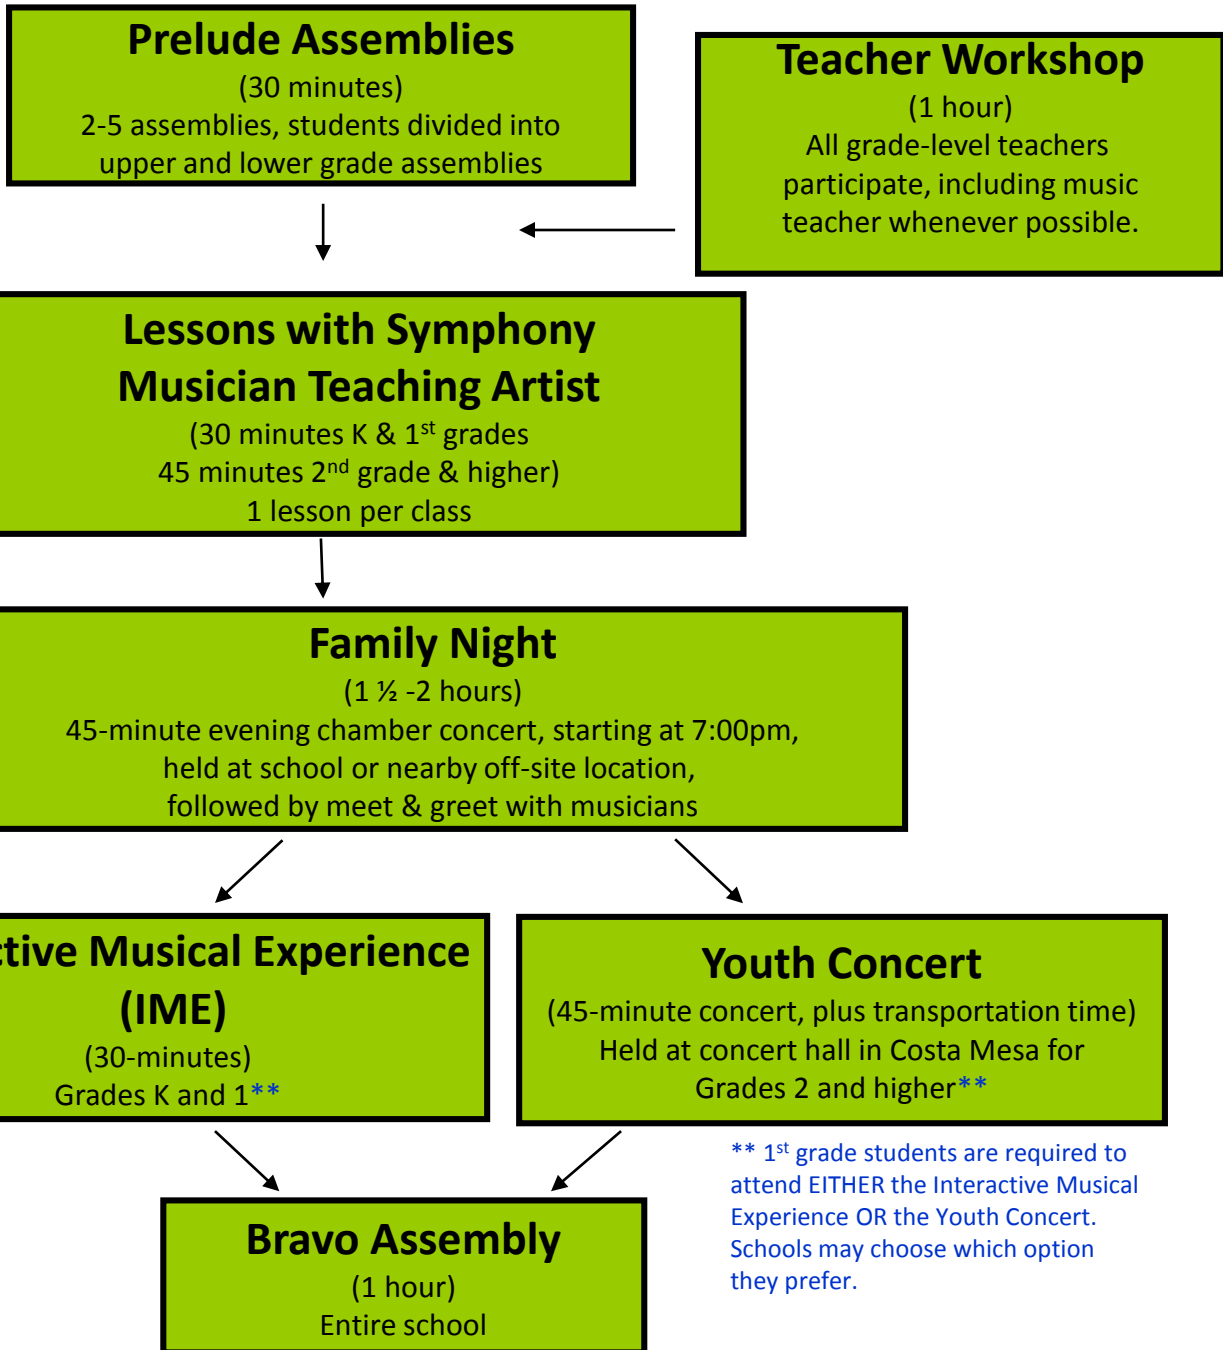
Prelude Assemblies
(30 minutes)
2-5 assemblies, students divided into upper and lower grade assemblies

Teacher Workshop
(1 hour)
All grade-level teachers participate, including music teacher whenever possible.

Lessons with Symphony Musician Teaching Artist
(30 minutes K & 1$^{st}$ grades
45 minutes 2$^{nd}$ grade & higher)
1 lesson per class

Family Night
(1 ½ -2 hours)
45-minute evening chamber concert, starting at 7:00pm, held at school or nearby off-site location, followed by meet & greet with musicians

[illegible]tive Musical Experience (IME)
(30-minutes)
Grades K and 1**

Youth Concert
(45-minute concert, plus transportation time)
Held at concert hall in Costa Mesa for Grades 2 and higher**

** 1$^{st}$ grade students are required to attend EITHER the Interactive Musical Experience OR the Youth Concert. Schools may choose which option they prefer.

Bravo Assembly
(1 hour)
Entire school